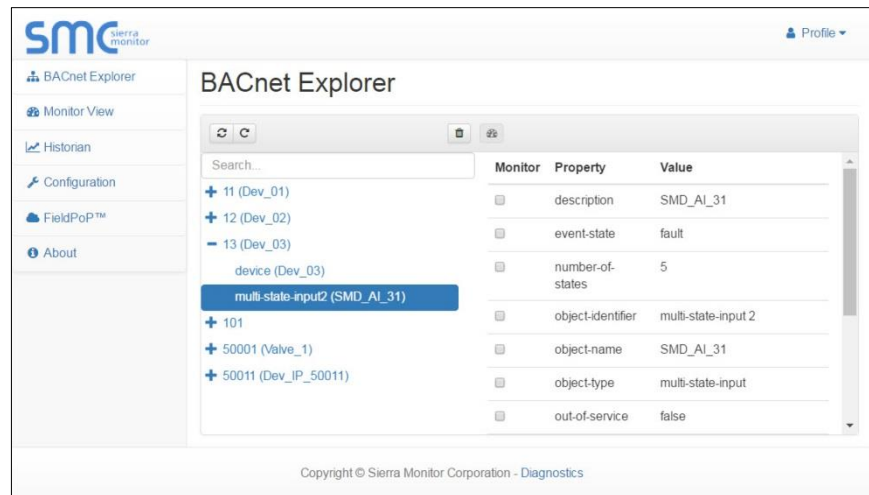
smc sierra monitor

Profile

BACnet Explorer
Monitor View
Historian
Configuration
FieldPoP™
About

BACnet Explorer

Search...

+ 11 (Dev_01)
+ 12 (Dev_02)
− 13 (Dev_03)
device (Dev_03)
multi-state-input2 (SMD_AI_31)
+ 101
+ 50001 (Valve_1)
+ 50011 (Dev_IP_50011)

| Monitor | Property | Value |
|---|---|---|
| | description | SMD_AI_31 |
| | event-state | fault |
| | number-of-states | 5 |
| | object-identifier | multi-state-input 2 |
| | object-name | SMD_AI_31 |
| | object-type | multi-state-input |
| | out-of-service | false |

Copyright © Sierra Monitor Corporation - Diagnostics